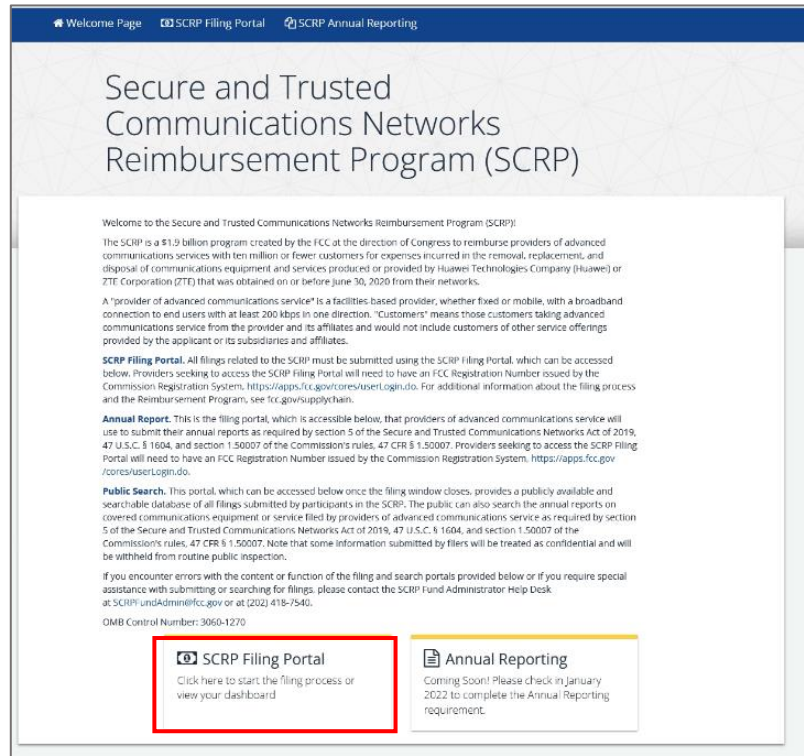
Welcome Page SCRP Filing Portal SCRP Annual Reporting

Secure and Trusted Communications Networks Reimbursement Program (SCRP)

Welcome to the Secure and Trusted Communications Networks Reimbursement Program (SCRP)!

The SCRP is a $1.9 billion program created by the FCC at the direction of Congress to reimburse providers of advanced communications services with ten million or fewer customers for expenses incurred in the removal, replacement, and disposal of communications equipment and services produced or provided by Huawei Technologies Company (Huawei) or ZTE Corporation (ZTE) that was obtained on or before June 30, 2020 from their networks.

A "provider of advanced communications service" is a facilities-based provider, whether fixed or mobile, with a broadband connection to end users with at least 200 kbps in one direction. "Customers" means those customers taking advanced communications service from the provider and its affiliates and would not include customers of other service offerings provided by the applicant or its subsidiaries and affiliates.

SCRP Filing Portal. All filings related to the SCRP must be submitted using the SCRP Filing Portal, which can be accessed below. Providers seeking to access the SCRP Filing Portal will need to have an FCC Registration Number issued by the Commission Registration System, https://apps.fcc.gov/cores/userLogin.do. For additional information about the filing process and the Reimbursement Program, see fcc.gov/supplychain.

Annual Report. This is the filing portal, which is accessible below, that providers of advanced communications service will use to submit their annual reports as required by section 5 of the Secure and Trusted Communications Networks Act of 2019, 47 U.S.C. § 1604, and section 1.50007 of the Commission's rules, 47 CFR § 1.50007. Providers seeking to access the SCRP Filing Portal will need to have an FCC Registration Number issued by the Commission Registration System, https://apps.fcc.gov/cores/userLogin.do.

Public Search. This portal, which can be accessed below once the filing window closes, provides a publicly available and searchable database of all filings submitted by participants in the SCRP. The public can also search the annual reports on covered communications equipment or service filed by providers of advanced communications service as required by section 5 of the Secure and Trusted Communications Networks Act of 2019, 47 U.S.C. § 1604, and section 1.50007 of the Commission's rules, 47 CFR § 1.50007. Note that some information submitted by filers will be treated as confidential and will be withheld from routine public inspection.

If you encounter errors with the content or function of the filing and search portals provided below or if you require special assistance with submitting or searching for filings, please contact the SCRP Fund Administrator Help Desk at SCRPFundAdmin@fcc.gov or at (202) 418-7540.

OMB Control Number: 3060-1270

SCRP Filing Portal
Click here to start the filing process or view your dashboard

Annual Reporting
Coming Soon! Please check in January 2022 to complete the Annual Reporting requirement.